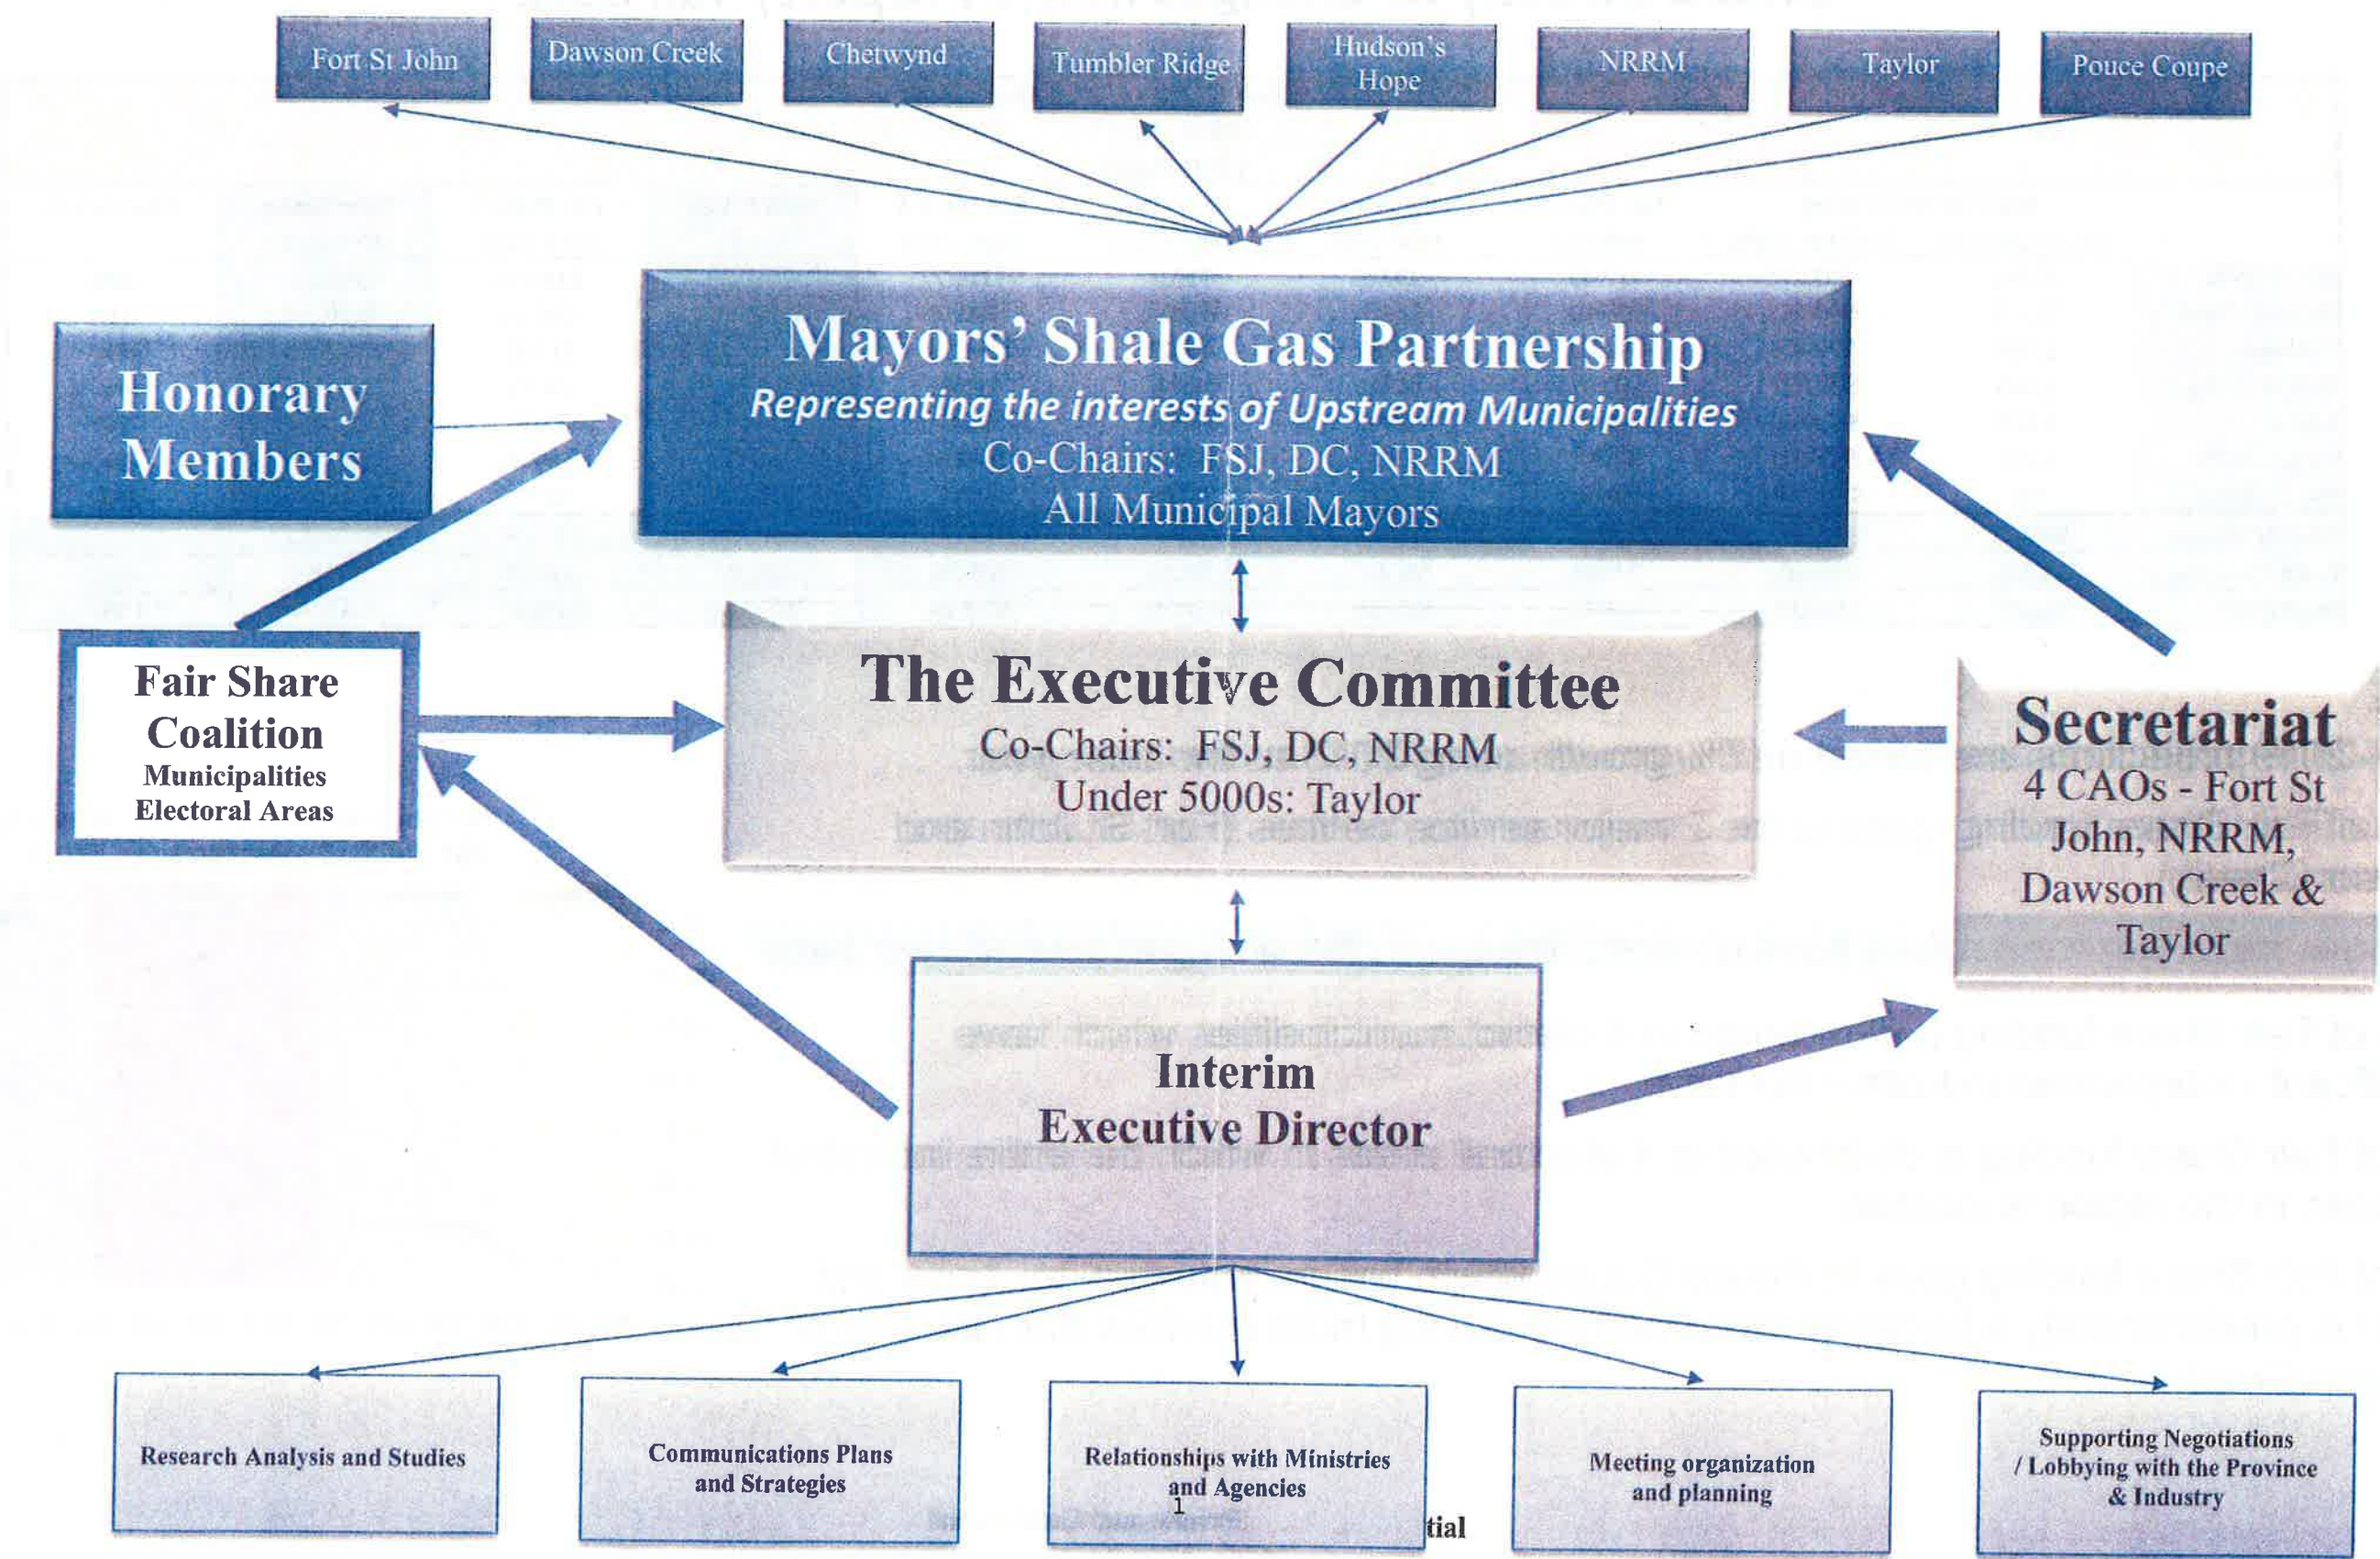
Fort St John

Dawson Creek

Chetwynd

Tumbler Ridge

Hudson's Hope

NRRM

Taylor

Pouce Coupe

Honorary Members

Mayors' Shale Gas Partnership
Representing the interests of Upstream Municipalities
Co-Chairs: FSJ, DC, NRRM
All Municipal Mayors

Fair Share Coalition
Municipalities
Electoral Areas

The Executive Committee
Co-Chairs: FSJ, DC, NRRM
Under 5000s: Taylor

Secretariat
4 CAOs - Fort St John, NRRM, Dawson Creek & Taylor

Interim Executive Director

Research Analysis and Studies

Communications Plans and Strategies

Relationships with Ministries and Agencies

1

tial

Meeting organization and planning

Supporting Negotiations / Lobbying with the Province & Industry